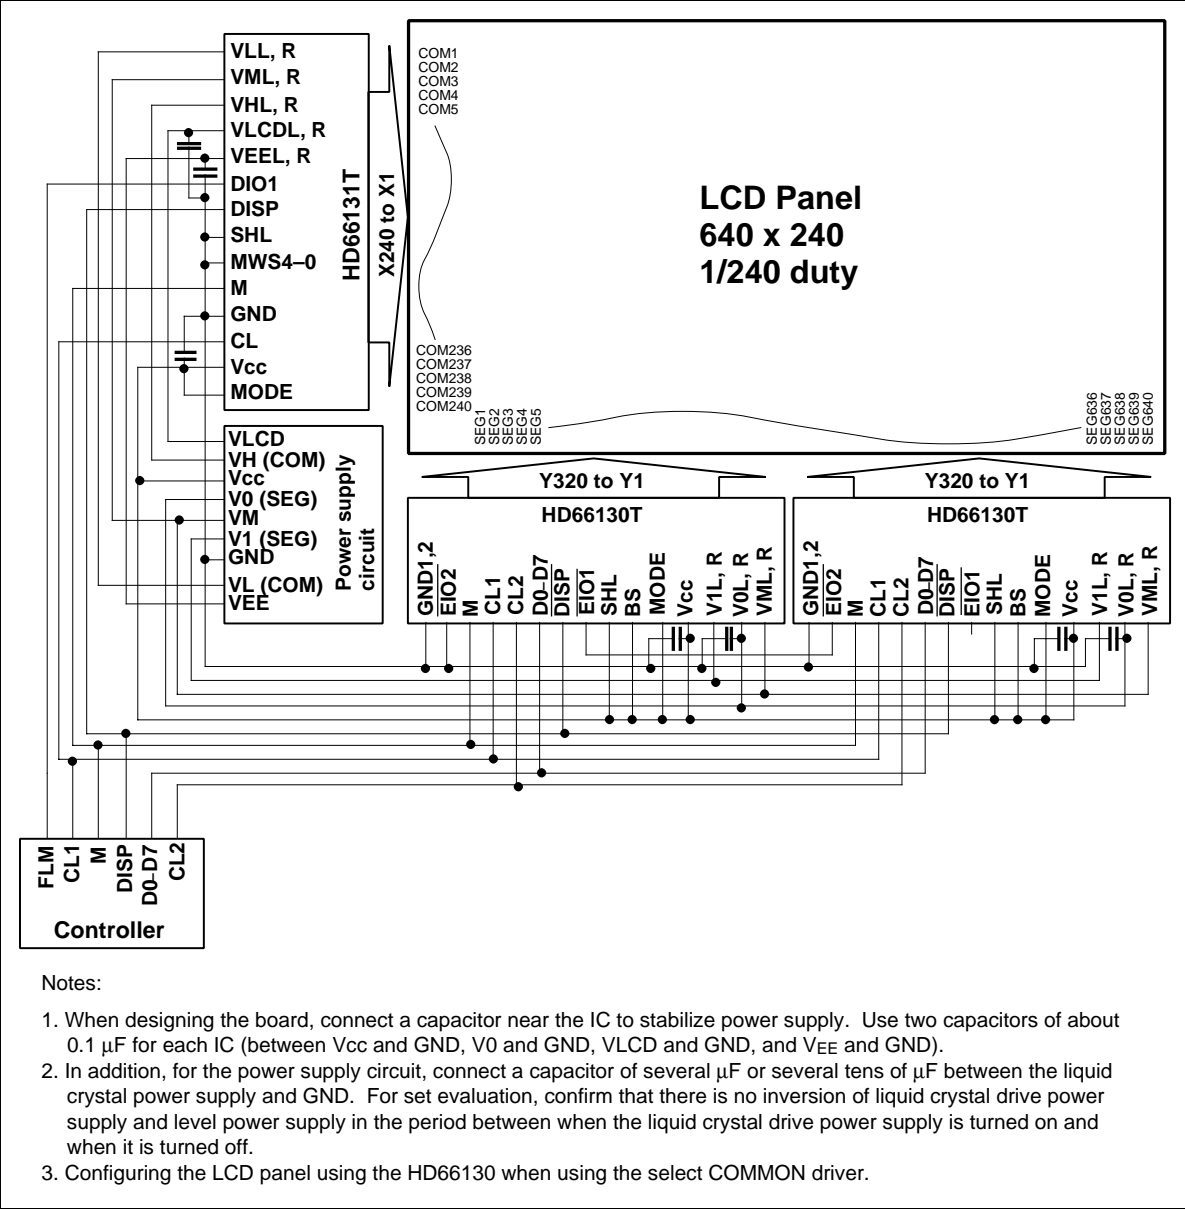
VLL, R
VML, R
VHL, R
VLCDL, R
VEEL, R
DIO1
DISP
SHL
MWS4–0
M
GND
CL
Vcc
MODE

HD66131T

X240 to X1

COM1
COM2
COM3
COM4
COM5

LCD Panel
640 x 240
1/240 duty

COM236
COM237
COM238
COM239
COM240

SEG1
SEG2
SEG3
SEG4
SEG5

SEG636
SEG637
SEG638
SEG639
SEG640

VLCD
VH (COM)
Vcc
V0 (SEG)
VM
V1 (SEG)
GND
VL (COM)
VEE

Power supply circuit

Y320 to Y1

HD66130T

GND1,2
$\overline{EIO2}$
M
CL1
CL2
D0–D7
$\overline{DISP}$
$\overline{EIO1}$
SHL
BS
MODE
Vcc
V1L, R
V0L, R
VML, R

Y320 to Y1

HD66130T

GND1,2
$\overline{EIO2}$
M
CL1
CL2
D0–D7
$\overline{DISP}$
$\overline{EIO1}$
SHL
BS
MODE
Vcc
V1L, R
V0L, R
VML, R

FLM
CL1
M
DISP
D0–D7
CL2

Controller

Notes:

1. When designing the board, connect a capacitor near the IC to stabilize power supply. Use two capacitors of about 0.1 µF for each IC (between Vcc and GND, V0 and GND, VLCD and GND, and $V_{EE}$ and GND).
2. In addition, for the power supply circuit, connect a capacitor of several µF or several tens of µF between the liquid crystal power supply and GND. For set evaluation, confirm that there is no inversion of liquid crystal drive power supply and level power supply in the period between when the liquid crystal drive power supply is turned on and when it is turned off.
3. Configuring the LCD panel using the HD66130 when using the select COMMON driver.